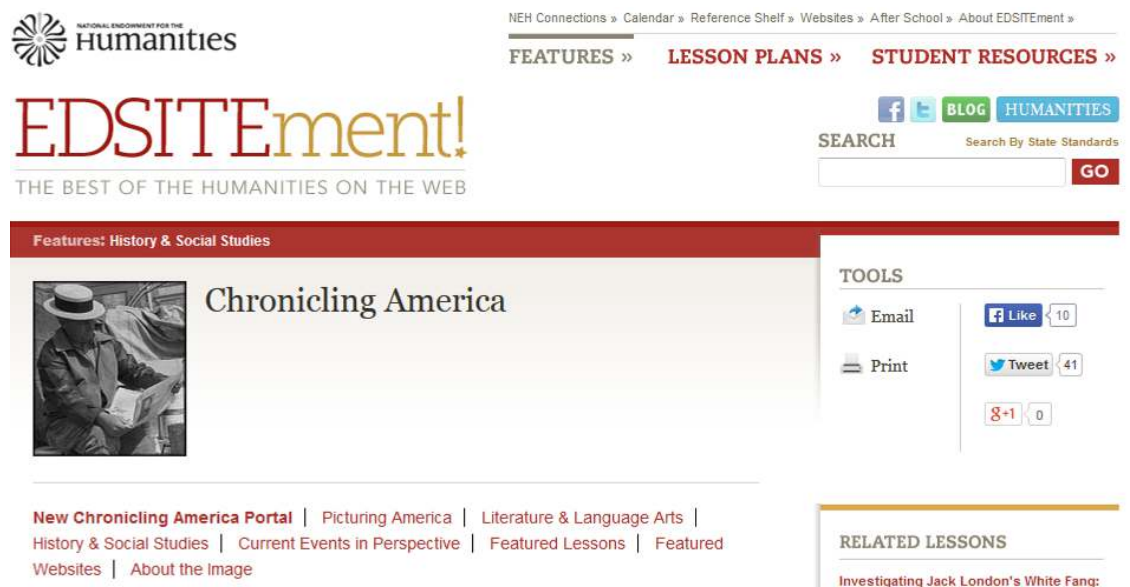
NATIONAL ENDOWMENT FOR THE
Humanities

NEH Connections » Calendar » Reference Shelf » Websites » After School » About EDSITEment »

FEATURES » LESSON PLANS » STUDENT RESOURCES »

EDSITEment!
THE BEST OF THE HUMANITIES ON THE WEB

BLOG HUMANITIES

SEARCH Search By State Standards

GO

Features: History & Social Studies

Chronicling America

TOOLS

Email

Print

Like 10

Tweet 41

+1 0

New Chronicling America Portal | Picturing America | Literature & Language Arts | History & Social Studies | Current Events in Perspective | Featured Lessons | Featured Websites | About the Image

RELATED LESSONS

Investigating Jack London's White Fang: